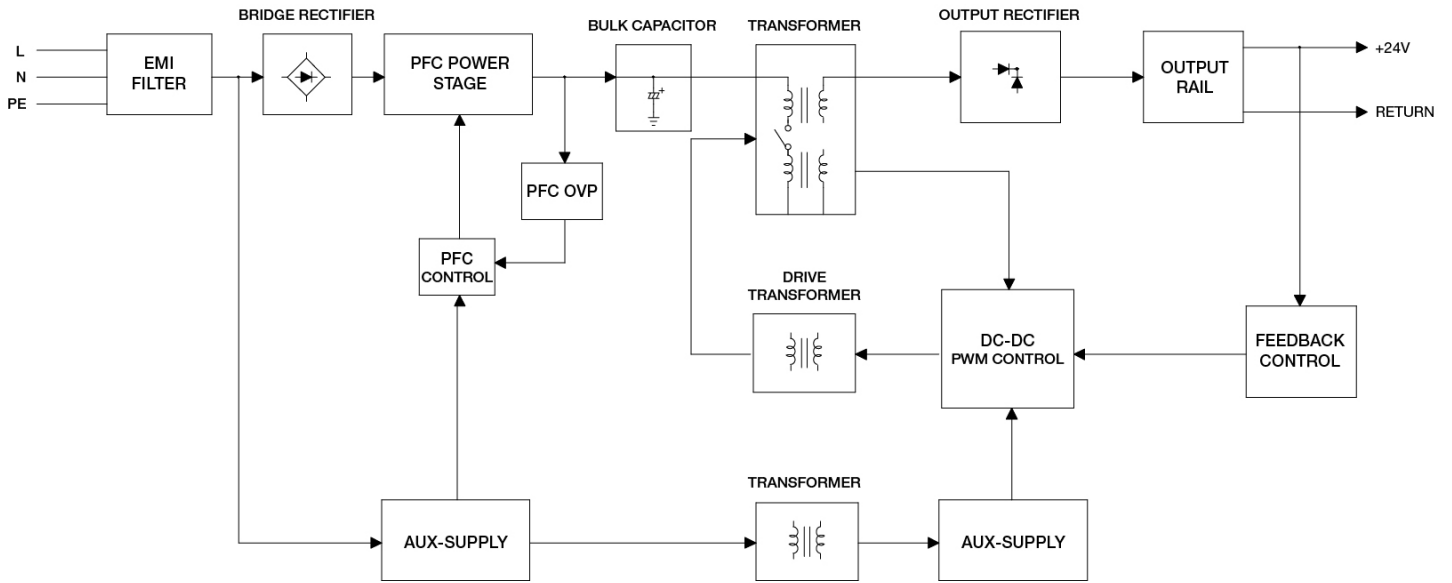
BRIDGE RECTIFIER

BULK CAPACITOR

TRANSFORMER

OUTPUT RECTIFIER

L

N

PE

EMI FILTER

PFC POWER STAGE

OUTPUT RAIL

+24V

RETURN

PFC OVP

PFC CONTROL

DRIVE TRANSFORMER

DC-DC PWM CONTROL

FEEDBACK CONTROL

TRANSFORMER

AUX-SUPPLY

AUX-SUPPLY